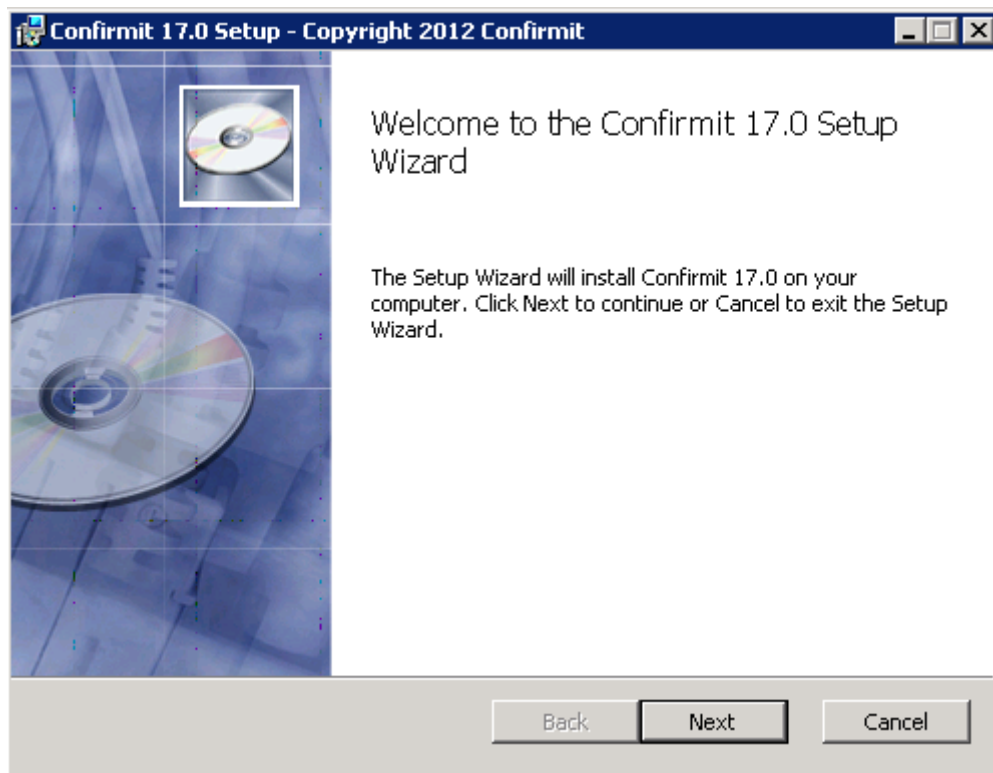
Confirmit 17.0 Setup - Copyright 2012 Confirmit

Welcome to the Confirmit 17.0 Setup Wizard

The Setup Wizard will install Confirmit 17.0 on your computer. Click Next to continue or Cancel to exit the Setup Wizard.

Back
Next
Cancel